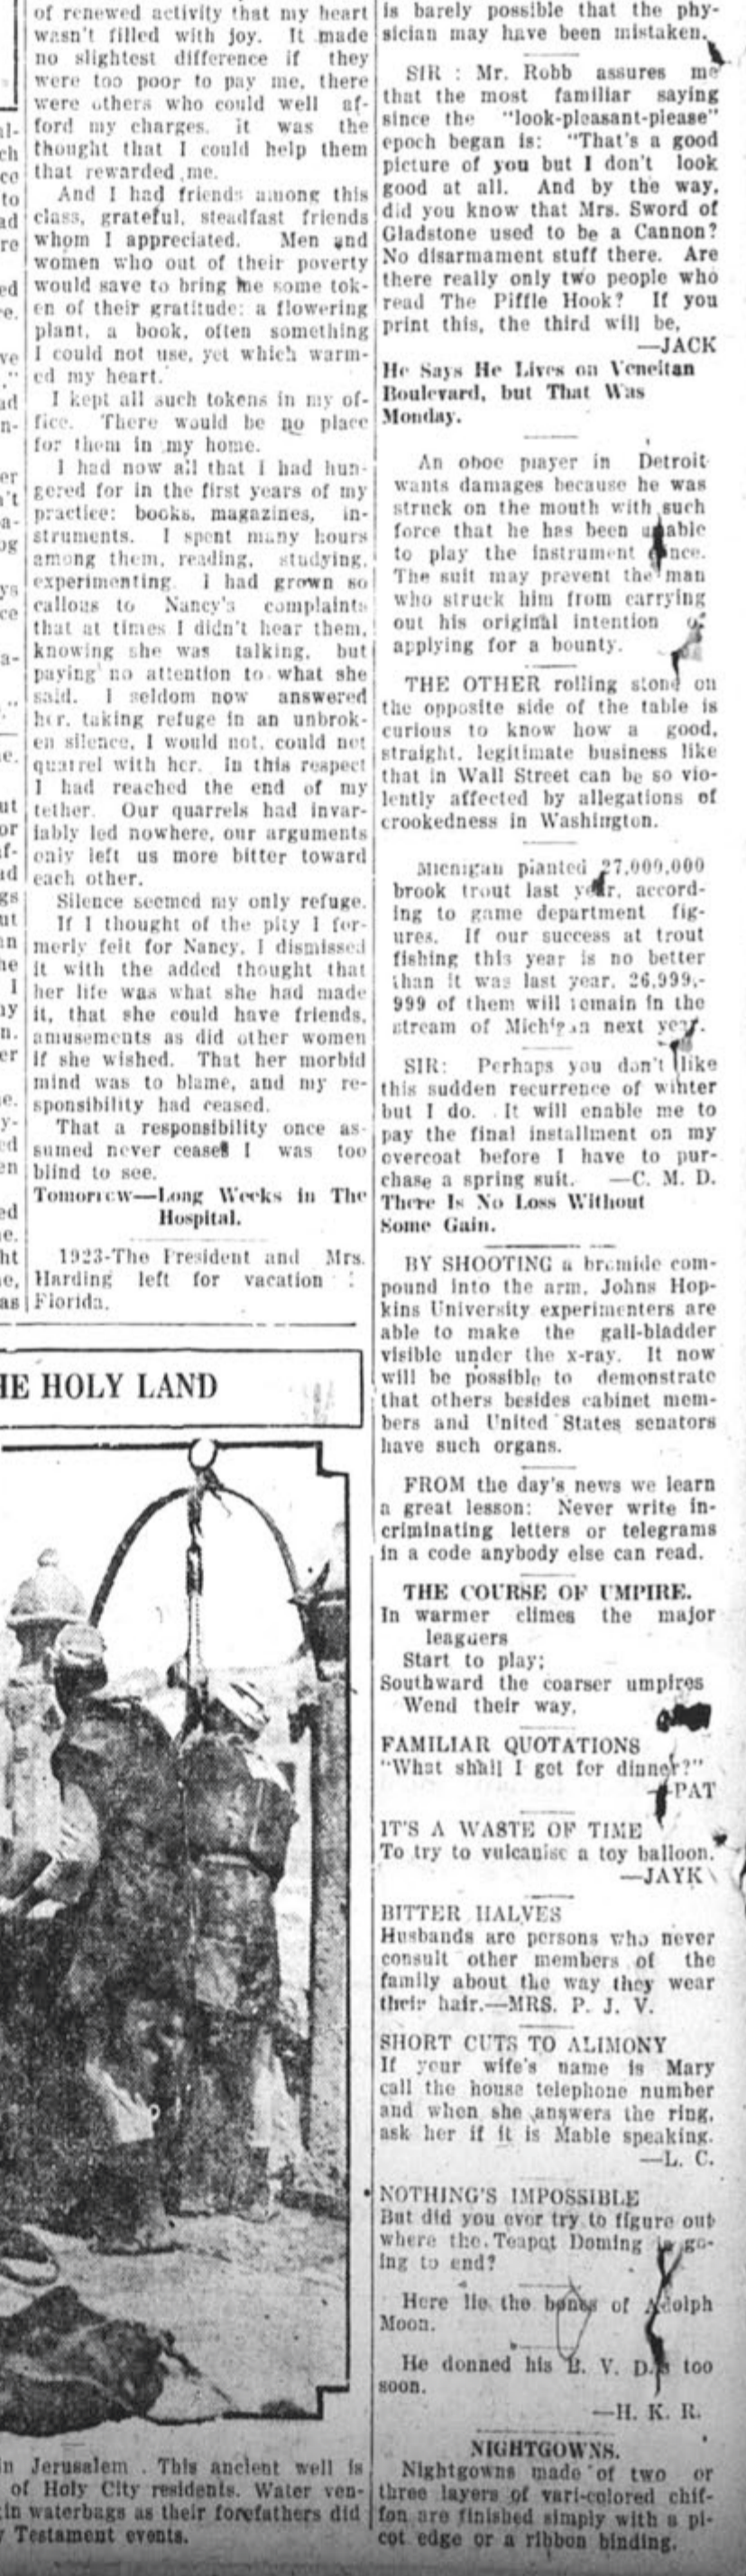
of renewed activity that my heart wasn't filled with joy. It made no slightest difference if they were too poor to pay me, there were others who could well afford my charges. it was the thought that I could help them that rewarded me.

And I had friends among this class, grateful, steadfast friends whom I appreciated. Men and women who out of their poverty would save to bring me some token of their gratitude: a flowering plant, a book, often something I could not use, yet which warmed my heart.

I kept all such tokens in my office. There would be no place for them in my home.

I had now all that I had hungered for in the first years of my practice: books, magazines, instruments. I spent many hours among them, reading, studying, experimenting. I had grown so callous to Nancy's complaints that at times I didn't hear them, knowing she was talking, but paying no attention to what she said. I seldom now answered her, taking refuge in an unbroken silence, I would not, could not quarrel with her. In this respect I had reached the end of my tether. Our quarrels had invariably led nowhere, our arguments only left us more bitter toward each other.

Silence seemed my only refuge.

If I thought of the pity I formerly felt for Nancy, I dismissed it with the added thought that her life was what she had made it, that she could have friends, amusements as did other women if she wished. That her morbid mind was to blame, and my responsibility had ceased.

That a responsibility once assumed never ceases I was too blind to see.

Tomorrow—Long Weeks in The Hospital.

1923-The President and Mrs. Harding left for vacation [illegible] Florida.

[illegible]HE HOLY LAND

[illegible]in Jerusalem. This ancient well is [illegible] of Holy City residents. Water ven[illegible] in waterbags as their forefathers did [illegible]y Testament events.

is barely possible that the physician may have been mistaken.

SIR: Mr. Robb assures me that the most familiar saying since the "look-pleasant-please" epoch began is: "That's a good picture of you but I don't look good at all. And by the way, did you know that Mrs. Sword of Gladstone used to be a Cannon? No disarmament stuff there. Are there really only two people who read The Piffle Hook? If you print this, the third will be,
—JACK

He Says He Lives on Veneitan Boulevard, but That Was Monday.

An oboe player in Detroit wants damages because he was struck on the mouth with such force that he has been unable to play the instrument since. The suit may prevent the man who struck him from carrying out his original intention of applying for a bounty.

THE OTHER rolling stone on the opposite side of the table is curious to know how a good, straight, legitimate business like that in Wall Street can be so violently affected by allegations of crookedness in Washington.

Michigan planted 27,000,000 brook trout last year, according to game department figures. If our success at trout fishing this year is no better than it was last year, 26,999,999 of them will remain in the stream of Mich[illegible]n next year.

SIR: Perhaps you don't like this sudden recurrence of winter but I do. It will enable me to pay the final installment on my overcoat before I have to purchase a spring suit. —C. M. D.

There Is No Loss Without Some Gain.

BY SHOOTING a bromide compound into the arm, Johns Hopkins University experimenters are able to make the gall-bladder visible under the x-ray. It now will be possible to demonstrate that others besides cabinet members and United States senators have such organs.

FROM the day's news we learn a great lesson: Never write incriminating letters or telegrams in a code anybody else can read.

THE COURSE OF UMPIRE.
In warmer climes the major leaguers
Start to play;
Southward the coarser umpires
Wend their way.

FAMILIAR QUOTATIONS
"What shall I get for dinner?"
—PAT

IT'S A WASTE OF TIME
To try to vulcanise a toy balloon.
—JAYK

BITTER HALVES
Husbands are persons who never consult other members of the family about the way they wear their hair.—MRS. P. J. V.

SHORT CUTS TO ALIMONY
If your wife's name is Mary call the house telephone number and when she answers the ring, ask her if it is Mable speaking.
—L. C.

NOTHING'S IMPOSSIBLE
But did you ever try to figure out where the Teapot Doming is going to end?

Here lie the bones of Adolph Moon.

He donned his B. V. D.s too soon.
—H. K. R.

NIGHTGOWNS.
Nightgowns made of two or three layers of vari-colored chiffon are finished simply with a picot edge or a ribbon binding.